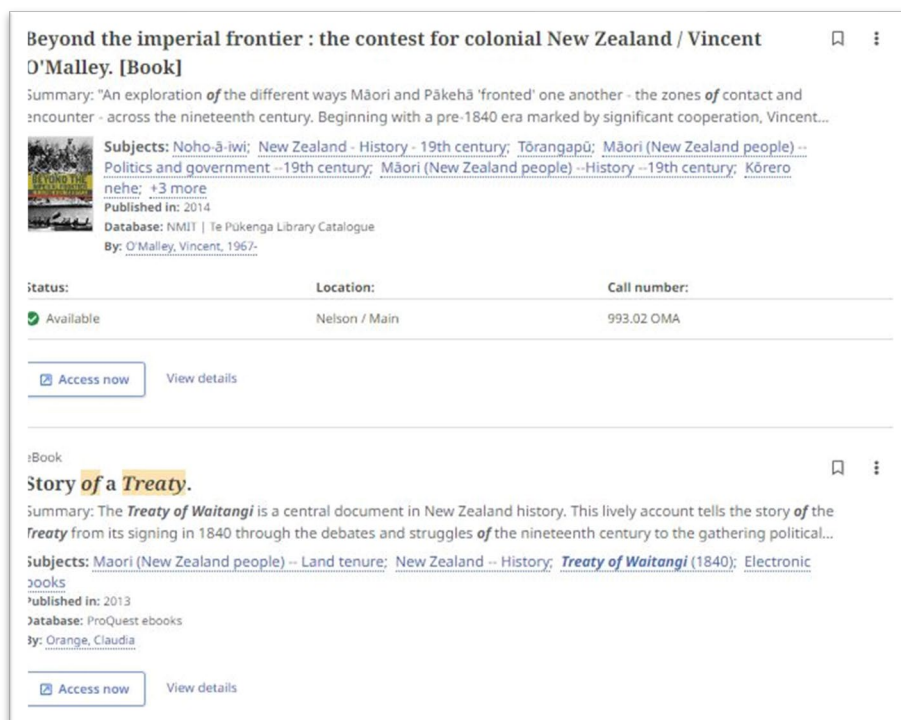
Beyond the imperial frontier : the contest for colonial New Zealand / Vincent O'Malley. [Book]

Summary: "An exploration of the different ways Māori and Pākehā 'fronted' one another - the zones of contact and encounter - across the nineteenth century. Beginning with a pre-1840 era marked by significant cooperation, Vincent...

BEYOND THE

Subjects: Noho-ā-iwi; New Zealand - History - 19th century; Tōrangapū; Māori (New Zealand people) -- Politics and government --19th century; Māori (New Zealand people) --History --19th century; Kōrero nehe; +3 more

Published in: 2014

Database: NMIT | Te Pūkenga Library Catalogue

By: O'Malley, Vincent, 1967-

| Status: | Location: | Call number: |
|---|---|---|
| Available | Nelson / Main | 993.02 OMA |

Access now

View details

eBook

Story of a Treaty.

Summary: The Treaty of Waitangi is a central document in New Zealand history. This lively account tells the story of the Treaty from its signing in 1840 through the debates and struggles of the nineteenth century to the gathering political...

Subjects: Maori (New Zealand people) -- Land tenure; New Zealand -- History; Treaty of Waitangi (1840); Electronic books

Published in: 2013

Database: ProQuest ebooks

By: Orange, Claudia

Access now

View details